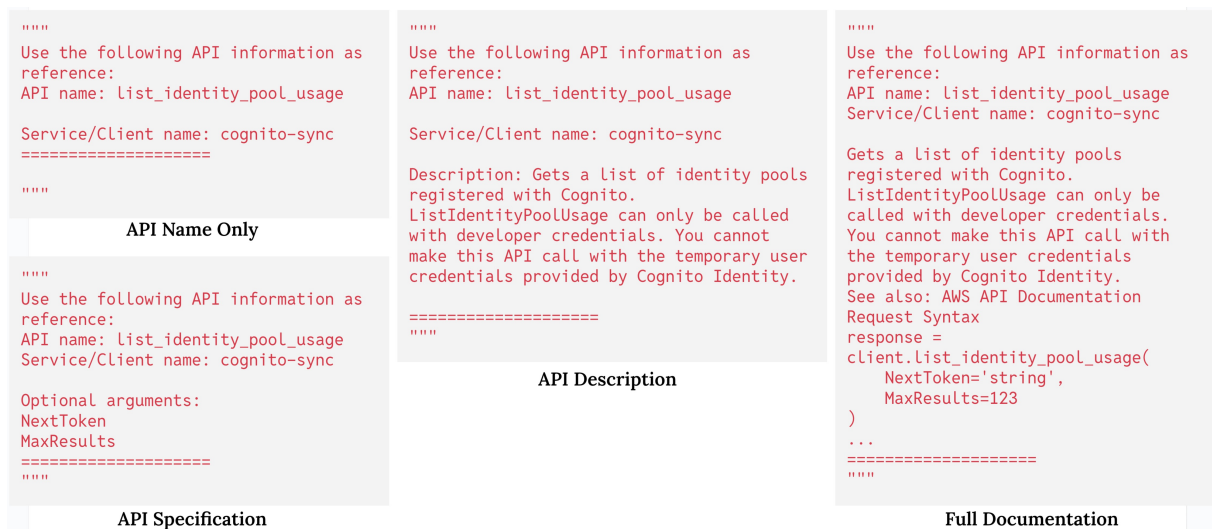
"""
Use the following API information as reference:
API name: list_identity_pool_usage

Service/Client name: cognito-sync
====================

"""

API Name Only

"""
Use the following API information as reference:
API name: list_identity_pool_usage
Service/Client name: cognito-sync

Optional arguments:
NextToken
MaxResults
====================
"""

API Specification

"""
Use the following API information as reference:
API name: list_identity_pool_usage

Service/Client name: cognito-sync

Description: Gets a list of identity pools registered with Cognito. ListIdentityPoolUsage can only be called with developer credentials. You cannot make this API call with the temporary user credentials provided by Cognito Identity.

====================
"""

API Description

"""
Use the following API information as reference:
API name: list_identity_pool_usage
Service/Client name: cognito-sync

Gets a list of identity pools registered with Cognito. ListIdentityPoolUsage can only be called with developer credentials. You cannot make this API call with the temporary user credentials provided by Cognito Identity.
See also: AWS API Documentation
Request Syntax
response =
client.list_identity_pool_usage(
    NextToken='string',
    MaxResults=123
)
...
====================
"""

Full Documentation